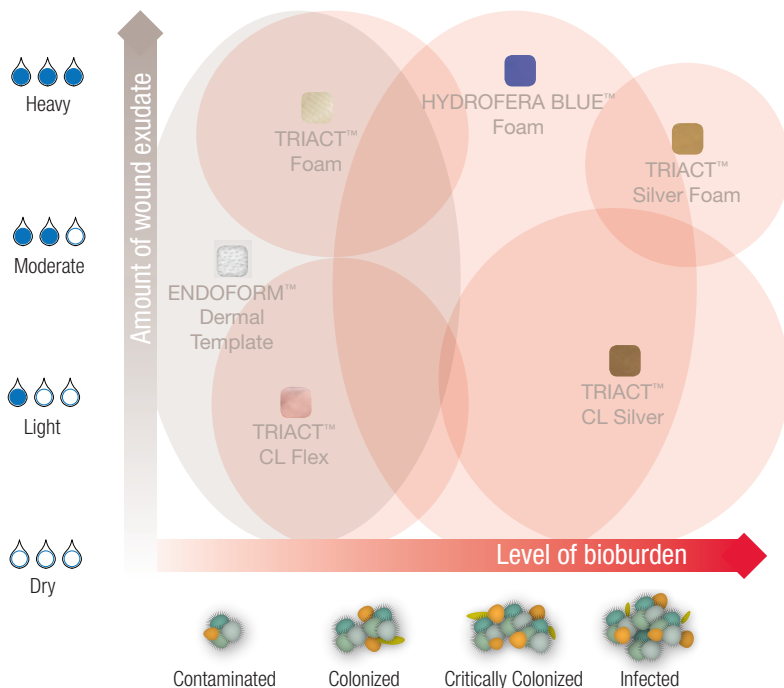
Heavy

Moderate

Light

Dry

Amount of wound exudate

HYDROFERA BLUE™ Foam

TRIACT™ Foam

TRIACT™ Silver Foam

ENDOFORM™ Dermal Template

TRIACT™ CL Silver

TRIACT™ CL Flex

Level of bioburden

Contaminated

Colonized

Critically Colonized

Infected